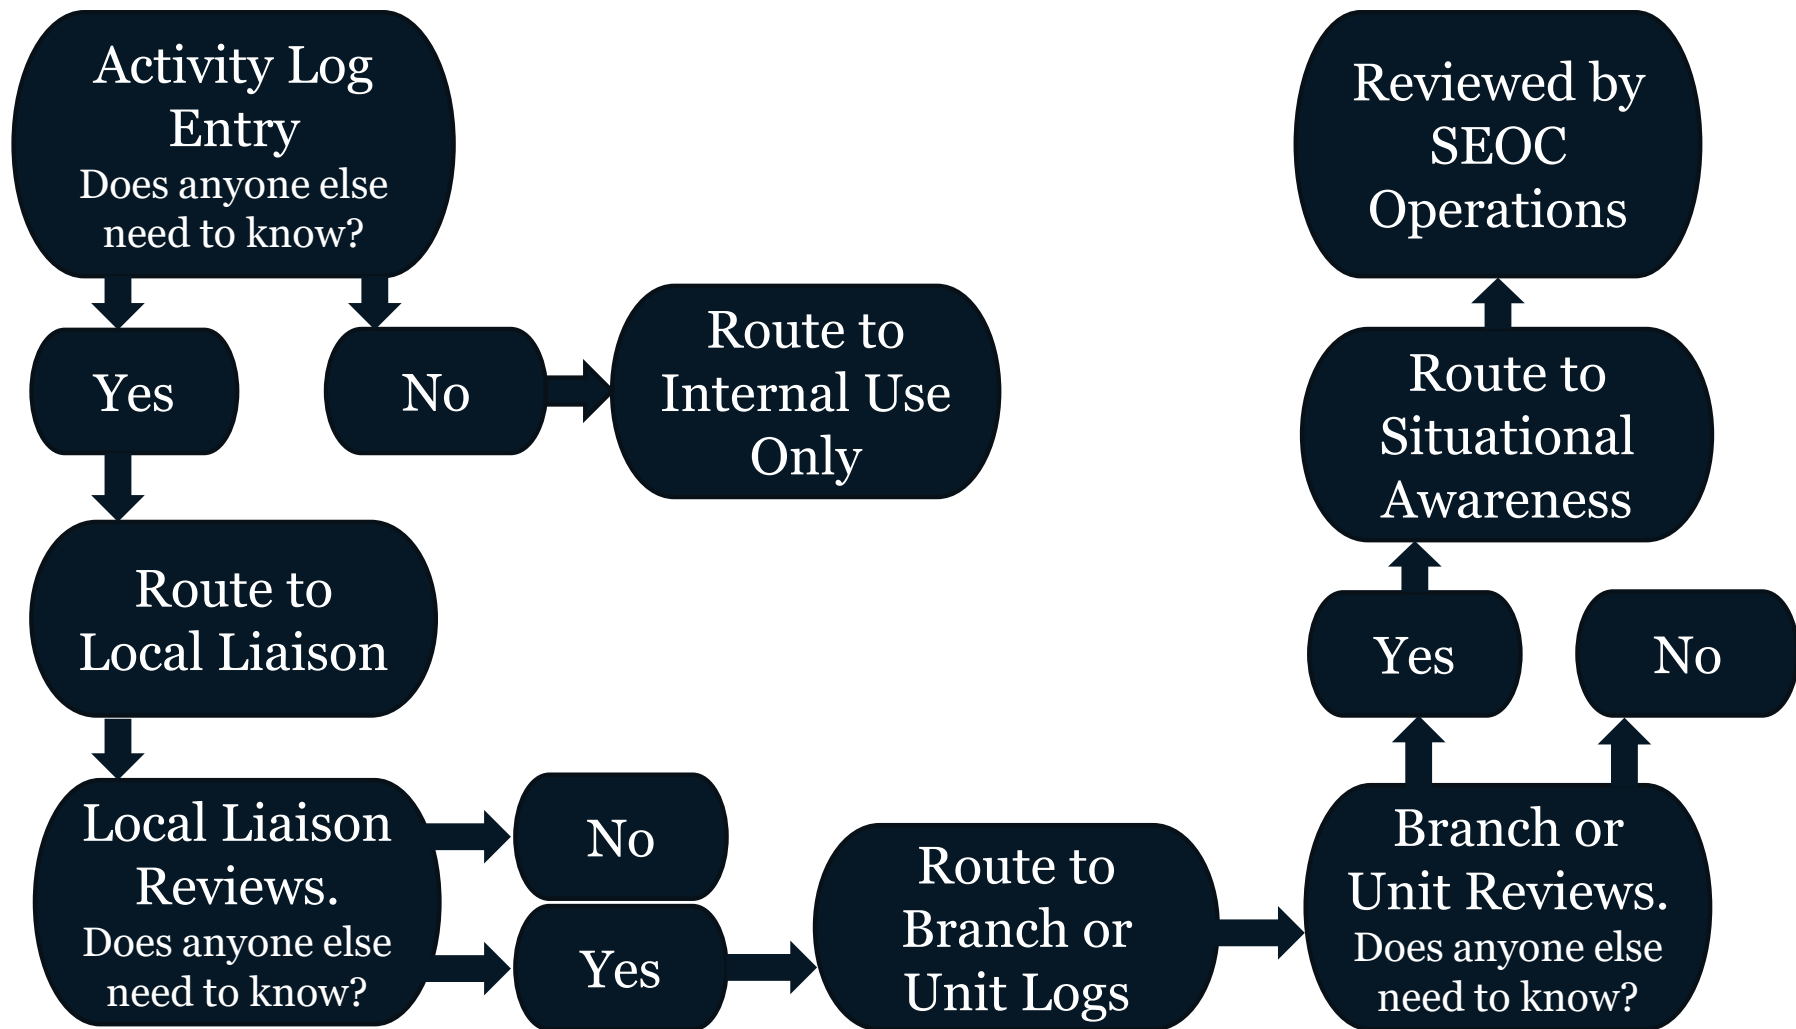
Activity Log Entry
Does anyone else need to know?

Yes

No

Route to Internal Use Only

Route to Local Liaison

Local Liaison Reviews.
Does anyone else need to know?

No

Yes

Route to Branch or Unit Logs

Branch or Unit Reviews.
Does anyone else need to know?

Yes

No

Route to Situational Awareness

Reviewed by SEOC Operations